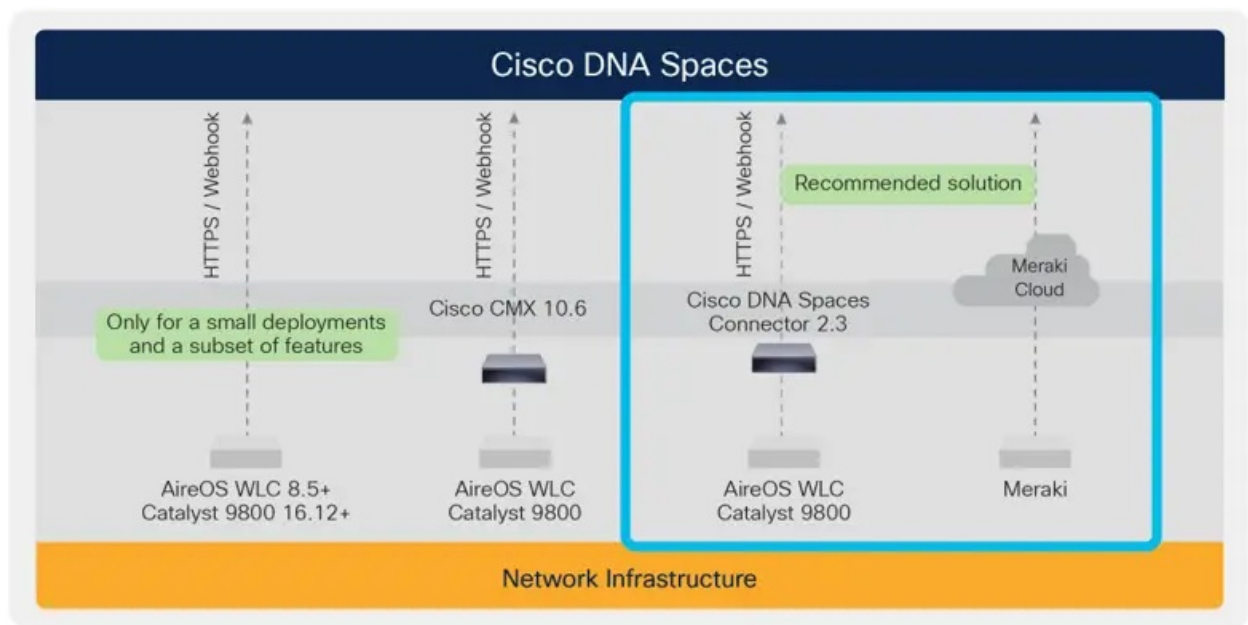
Cisco DNA Spaces

HTTPS / Webhook

HTTPS / Webhook

HTTPS / Webhook

Recommended solution

Meraki Cloud

Only for a small deployments and a subset of features

Cisco CMX 10.6

Cisco DNA Spaces Connector 2.3

AireOS WLC 8.5+
Catalyst 9800 16.12+

AireOS WLC
Catalyst 9800

AireOS WLC
Catalyst 9800

Meraki

Network Infrastructure